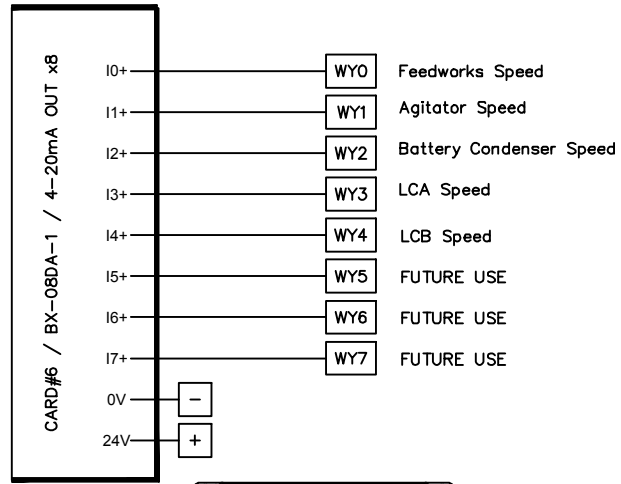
CARD#6 / BX-08DA-1 / 4-20mA OUT x8

I0+ WY0 Feedworks Speed
I1+ WY1 Agitator Speed
I2+ WY2 Battery Condenser Speed
I3+ WY3 LCA Speed
I4+ WY4 LCB Speed
I5+ WY5 FUTURE USE
I6+ WY6 FUTURE USE
I7+ WY7 FUTURE USE
0V −
24V +